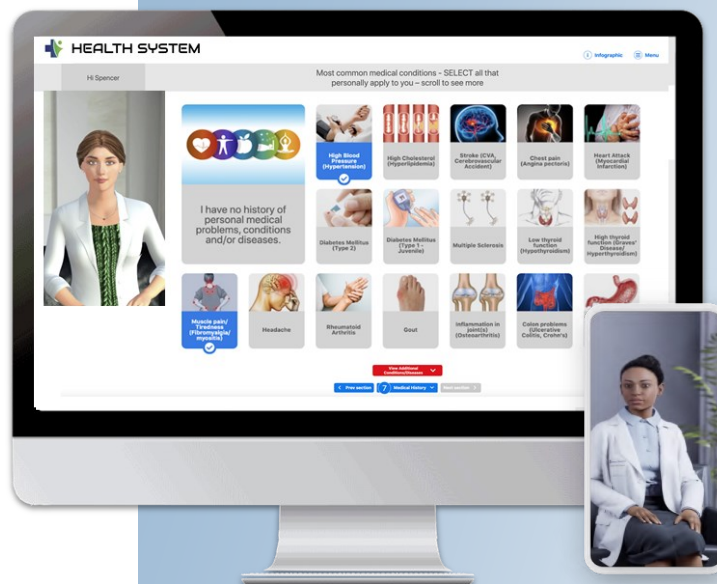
HEALTH SYSTEM

Infographic Menu

Hi Spencer

Most common medical conditions - SELECT all that personally apply to you – scroll to see more

I have no history of personal medical problems, conditions and/or diseases.

High Blood Pressure (Hypertension)

High Cholesterol (Hyperlipidemia)

Stroke (CVA, Cerebrovascular Accident)

Chest pain (Angina pectoris)

Heart Attack (Myocardial Infarction)

Diabetes Mellitus (Type 2)

Diabetes Mellitus (Type 1 - Juvenile)

Multiple Sclerosis

Low thyroid function (Hypothyroidism)

High thyroid function (Graves' Disease/ Hyperthyroidism)

Muscle pain/ Tiredness (Fibromyalgia/ myositis)

Headache

Rheumatoid Arthritis

Gout

Inflammation in joint(s) (Osteoarthritis)

Colon problems (Ulcerative Colitis, Crohn's)

View additional Conditions/Diseases

Prev section 7 Medical History Next section